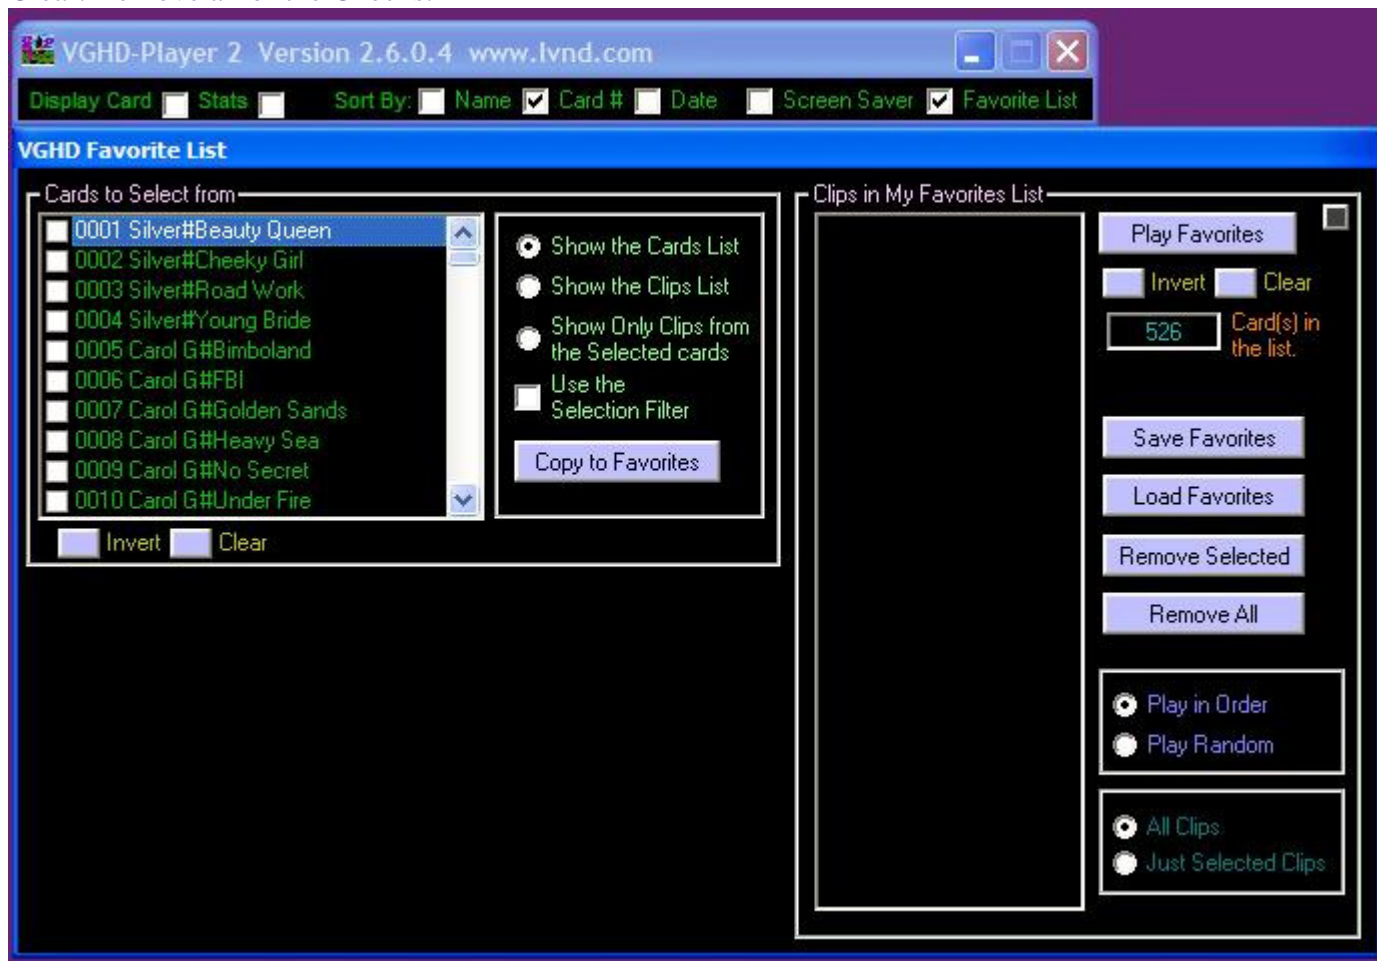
VGHD-Player 2 Version 2.6.0.4 www.lvnd.com

Display Card Stats Sort By: Name Card # Date Screen Saver Favorite List

VGHD Favorite List

Cards to Select from

0001 Silver#Beauty Queen
0002 Silver#Cheeky Girl
0003 Silver#Road Work
0004 Silver#Young Bride
0005 Carol G#Bimboland
0006 Carol G#FBI
0007 Carol G#Golden Sands
0008 Carol G#Heavy Sea
0009 Carol G#No Secret
0010 Carol G#Under Fire

Invert Clear

Show the Cards List
Show the Clips List
Show Only Clips from the Selected cards
Use the Selection Filter

Copy to Favorites

Clips in My Favorites List

Play Favorites

Invert Clear

526 Card(s) in the list.

Save Favorites

Load Favorites

Remove Selected

Remove All

Play in Order
Play Random

All Clips
Just Selected Clips